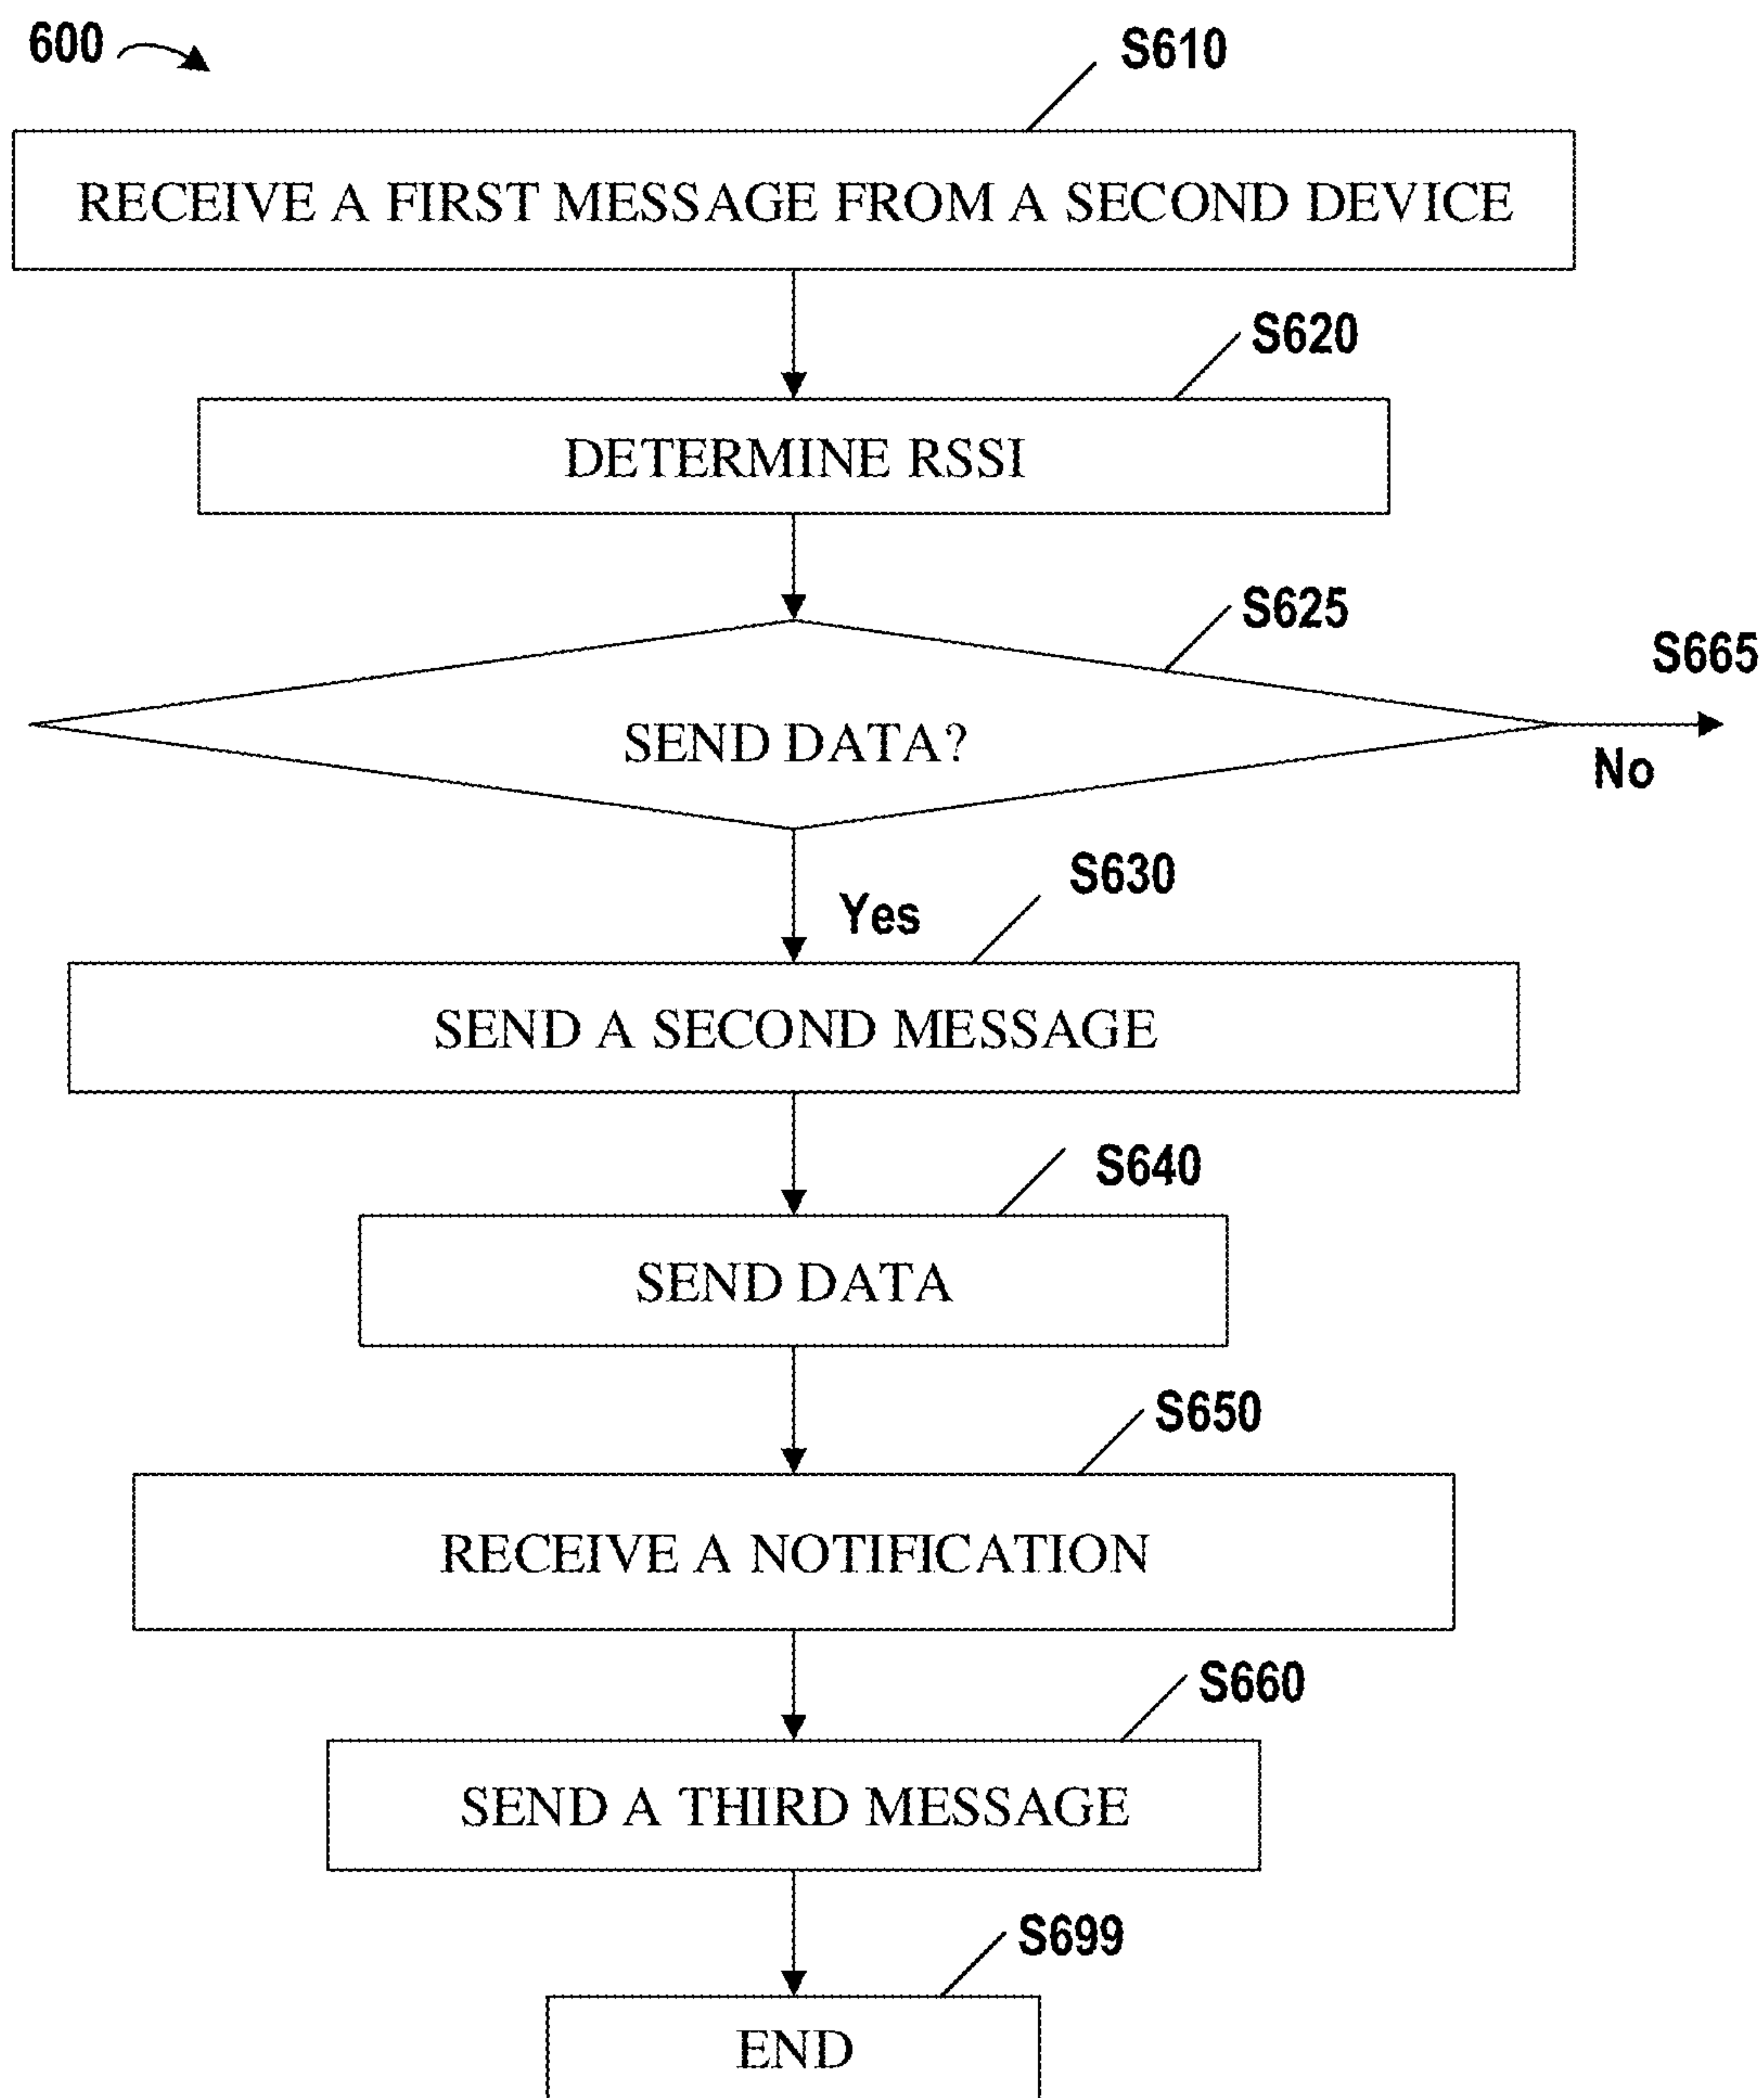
600

S610

RECEIVE A FIRST MESSAGE FROM A SECOND DEVICE

S620

DETERMINE RSSI

S625

SEND DATA?

S665

No

Yes

S630

SEND A SECOND MESSAGE

S640

SEND DATA

S650

RECEIVE A NOTIFICATION

S660

SEND A THIRD MESSAGE

S699

END